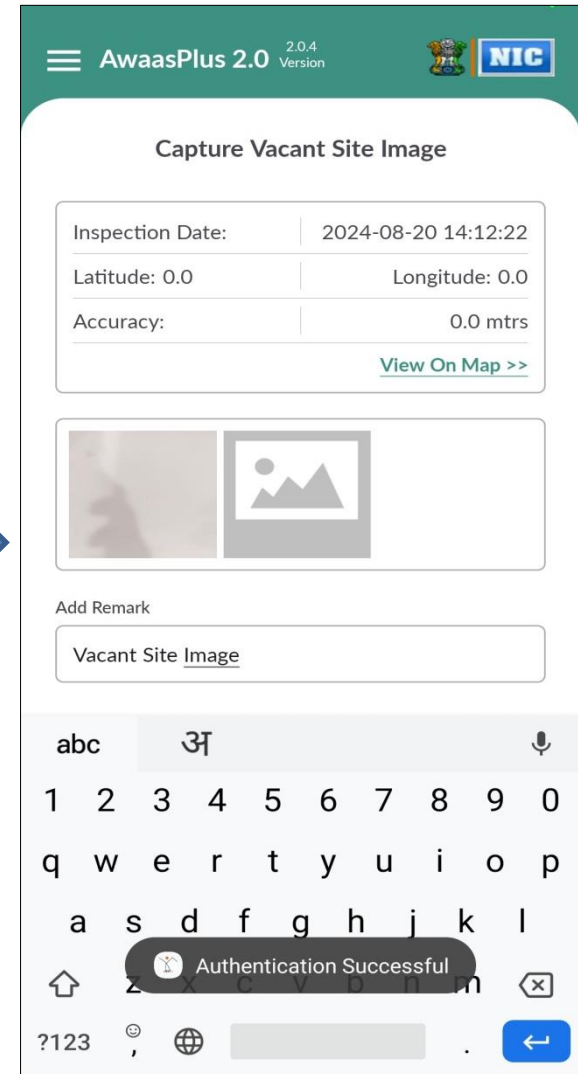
AwaasPlus 2.0 2.0.4 Version

NIC

Capture Vacant Site Image

| Inspection Date: | 2024-08-20 14:12:22 |
|---|---|
| Latitude: 0.0 | Longitude: 0.0 |
| Accuracy: | 0.0 mtrs |

View On Map >>

Add Remark

Vacant Site Image

abc अ

1 2 3 4 5 6 7 8 9 0

q w e r t y u i o p

a s d f g h j k l

z x c v b n m

Authentication Successful

?123 ,